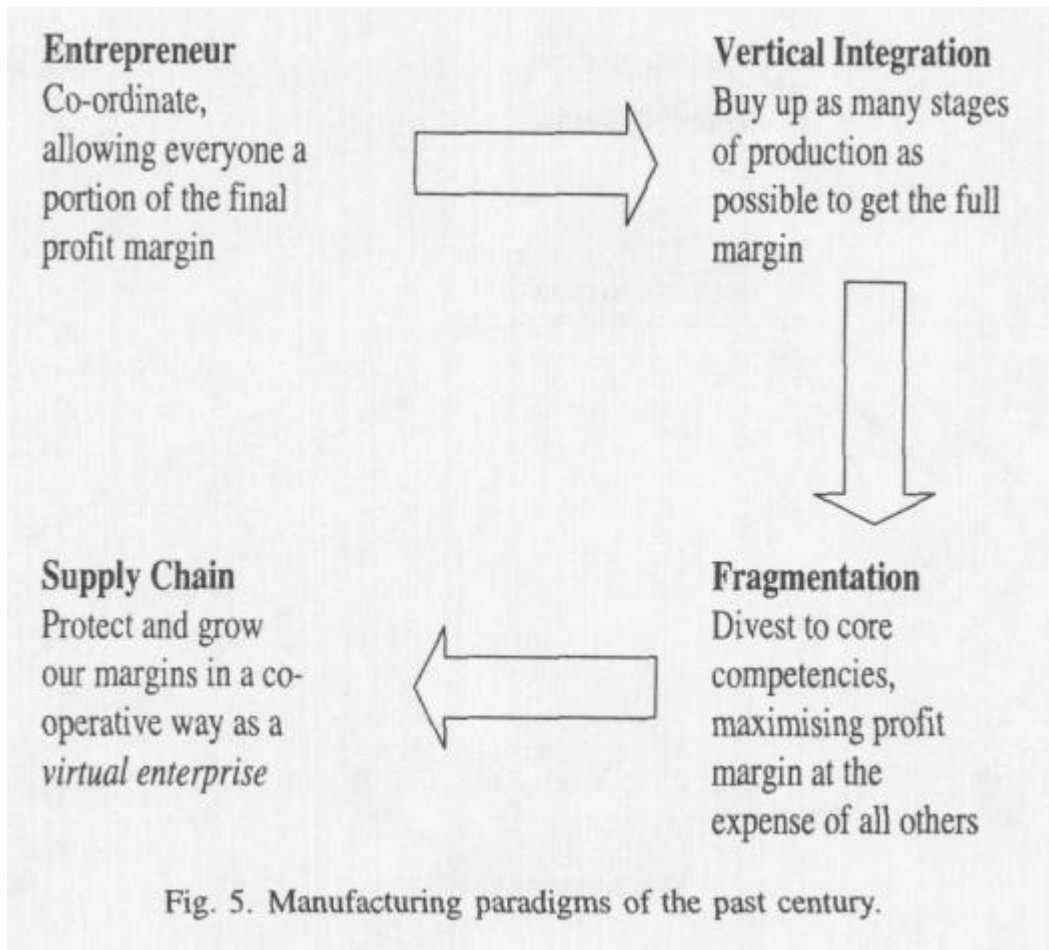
**Entrepreneur**
Co-ordinate, allowing everyone a portion of the final profit margin

**Vertical Integration**
Buy up as many stages of production as possible to get the full margin

**Fragmentation**
Divest to core competencies, maximising profit margin at the expense of all others

**Supply Chain**
Protect and grow our margins in a cooperative way as a *virtual enterprise*

Fig. 5. Manufacturing paradigms of the past century.